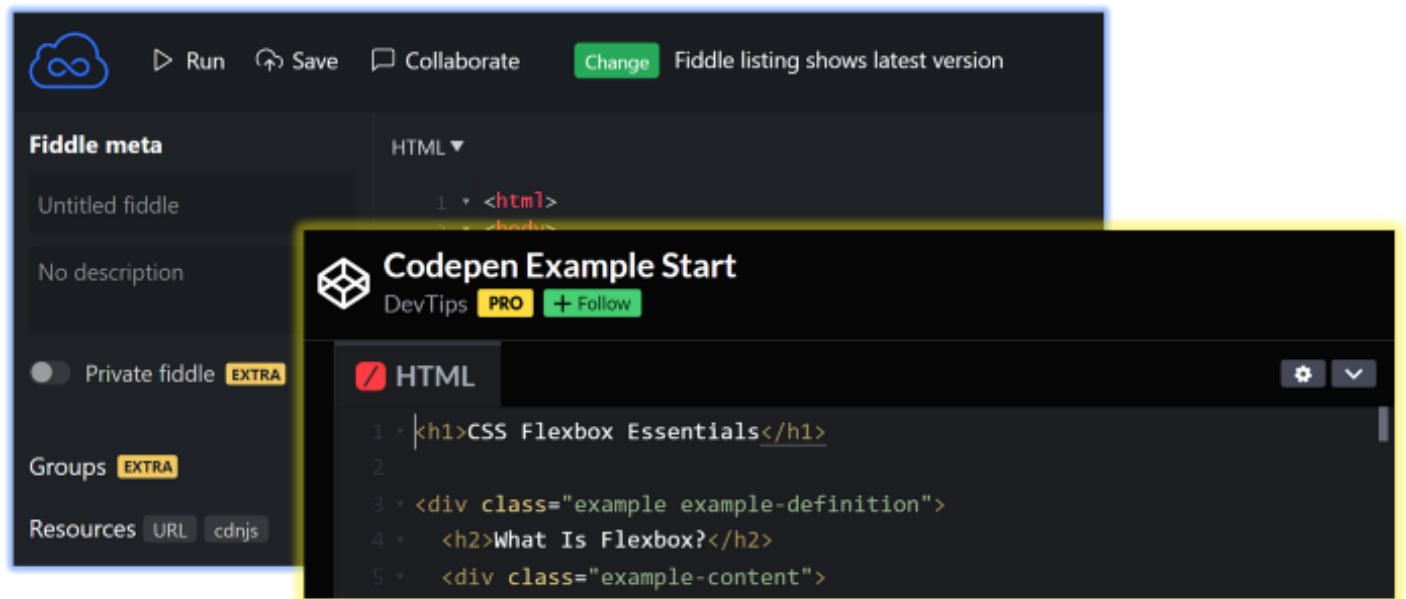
Run Save Collaborate Change Fiddle listing shows latest version

Fiddle meta

Untitled fiddle

No description

Private fiddle EXTRA

Groups EXTRA

Resources URL cdnjs

HTML ▾

1 <html>
2 <body>

Codepen Example Start

DevTips PRO + Follow

HTML

1 <h1>CSS Flexbox Essentials</h1>
2
3 <div class="example example-definition">
4 <h2>What Is Flexbox?</h2>
5 <div class="example-content">